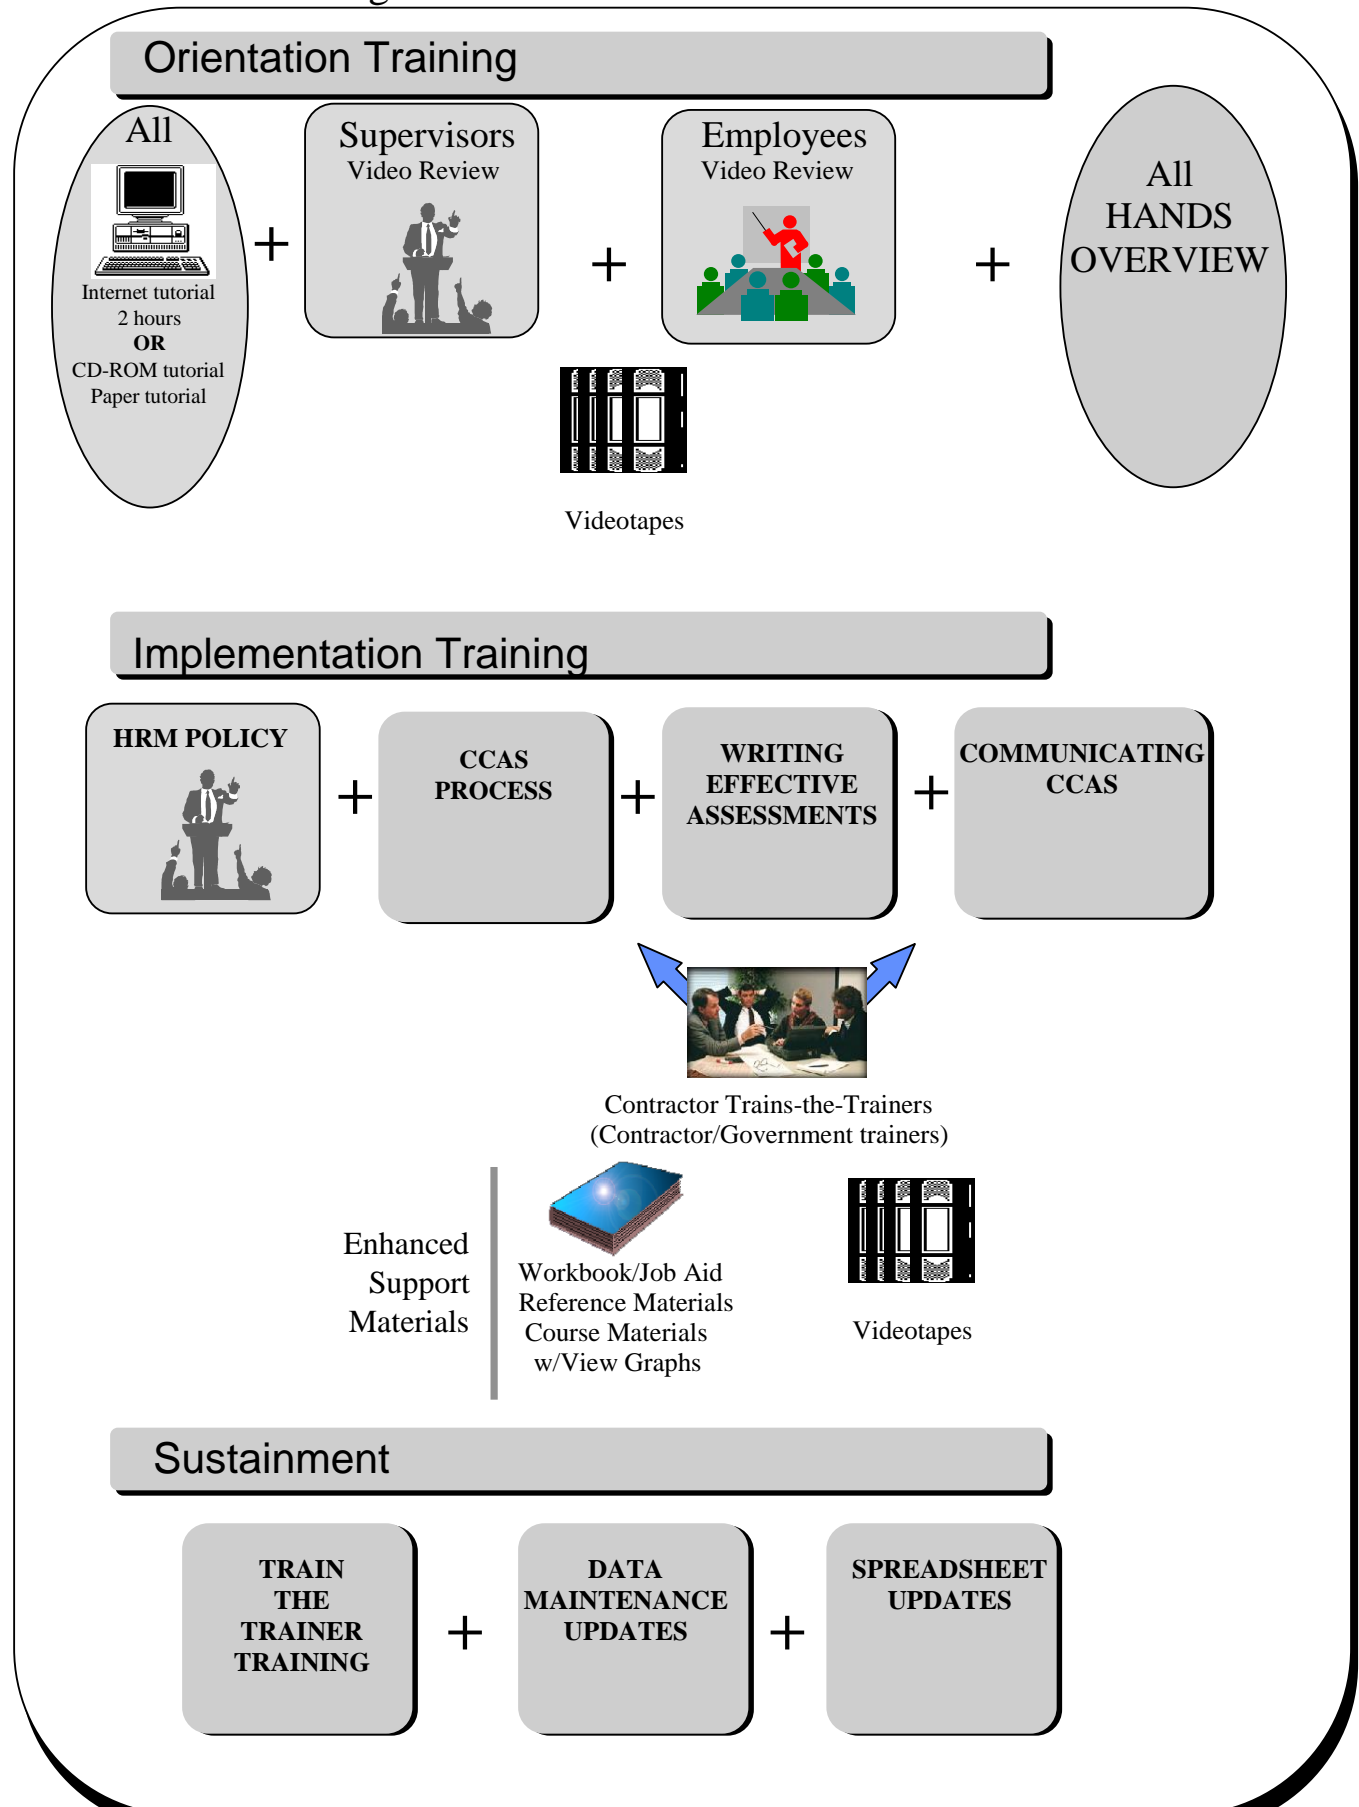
Orientation Training

All

Internet tutorial
2 hours
OR
CD-ROM tutorial
Paper tutorial

+

Supervisors
Video Review

+

Employees
Video Review

+

All
HANDS
OVERVIEW

Videotapes

Implementation Training

HRM POLICY

+

CCAS
PROCESS

+

WRITING
EFFECTIVE
ASSESSMENTS

+

COMMUNICATING
CCAS

Contractor Trains-the-Trainers
(Contractor/Government trainers)

Enhanced
Support
Materials

Workbook/Job Aid
Reference Materials
Course Materials
w/View Graphs

Videotapes

Sustainment

TRAIN
THE
TRAINER
TRAINING

+

DATA
MAINTENANCE
UPDATES

+

SPREADSHEET
UPDATES